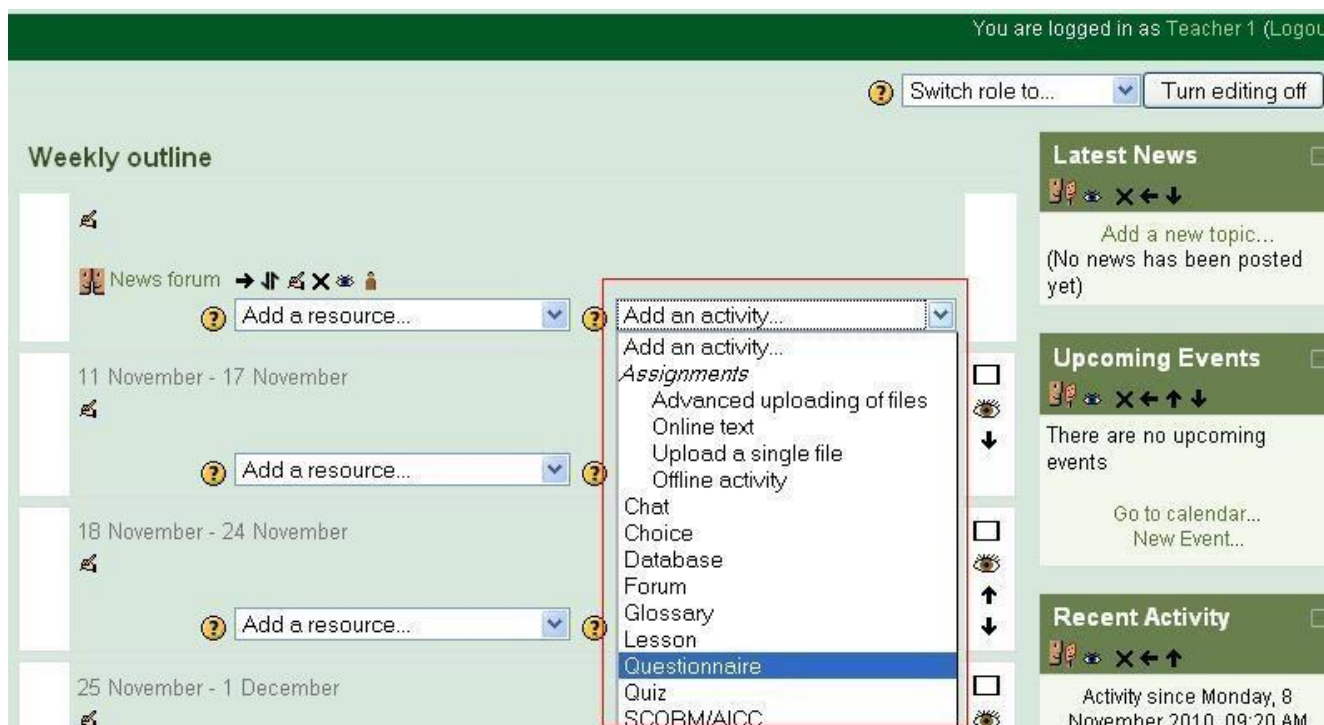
You are logged in as Teacher 1 (Logou

Switch role to... Turn editing off

Weekly outline

News forum

Add a resource...

Add an activity...

Add an activity...
Assignments
Advanced uploading of files
Online text
Upload a single file
Offline activity
Chat
Choice
Database
Forum
Glossary
Lesson
Questionnaire
Quiz
SCORM/AICC

11 November - 17 November

Add a resource...

18 November - 24 November

Add a resource...

25 November - 1 December

Latest News

Add a new topic...
(No news has been posted yet)

Upcoming Events

There are no upcoming events

Go to calendar...
New Event...

Recent Activity

Activity since Monday, 8 November 2010, 09:20 AM